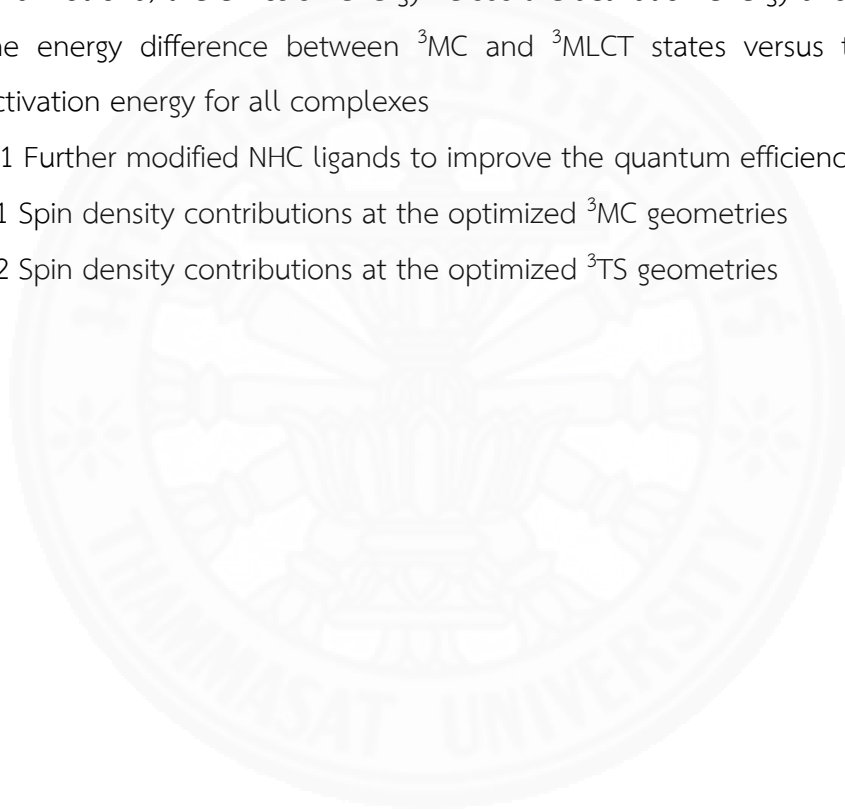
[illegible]
he energy difference between $^3$MC and $^3$MLCT states versus t
ctivation energy for all complexes
1 Further modified NHC ligands to improve the quantum efficienc
1 Spin density contributions at the optimized $^3$MC geometries
2 Spin density contributions at the optimized $^3$TS geometries

THAMMASAT UNIVERSITY